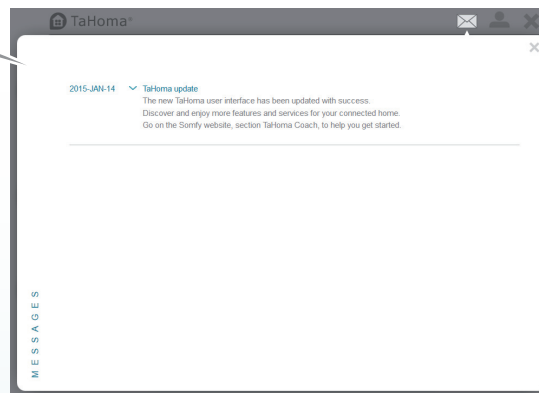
TaHoma®

2015-JAN-14 TaHoma update
The new TaHoma user interface has been updated with success.
Discover and enjoy more features and services for your connected home.
Go on the Somfy website, section TaHoma Coach, to help you get started.

MESSAGES